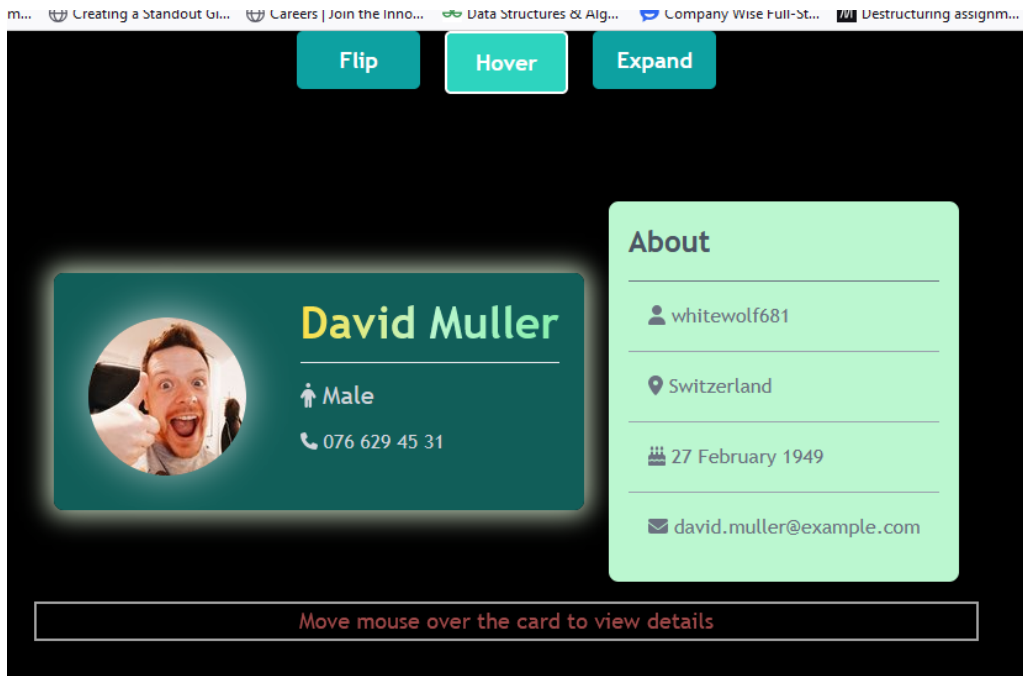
m... Creating a Standout Gi... Careers | Join the Inno... Data Structures & Alg... Company Wise Full-St... Destructuring assignm...

Flip Hover Expand

David Muller

Male

076 629 45 31

About

whitewolf681

Switzerland

27 February 1949

david.muller@example.com

Move mouse over the card to view details